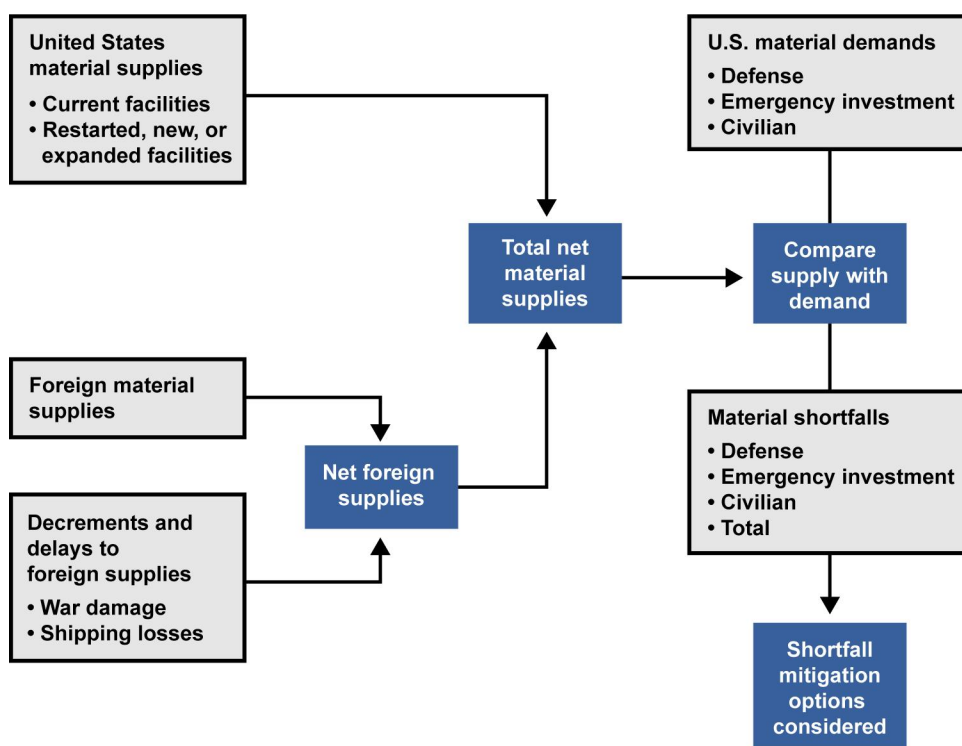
United States material supplies
• Current facilities
• Restarted, new, or expanded facilities

U.S. material demands
• Defense
• Emergency investment
• Civilian

Total net material supplies

Compare supply with demand

Foreign material supplies

Net foreign supplies

Decrements and delays to foreign supplies
• War damage
• Shipping losses

Material shortfalls
• Defense
• Emergency investment
• Civilian
• Total

Shortfall mitigation options considered